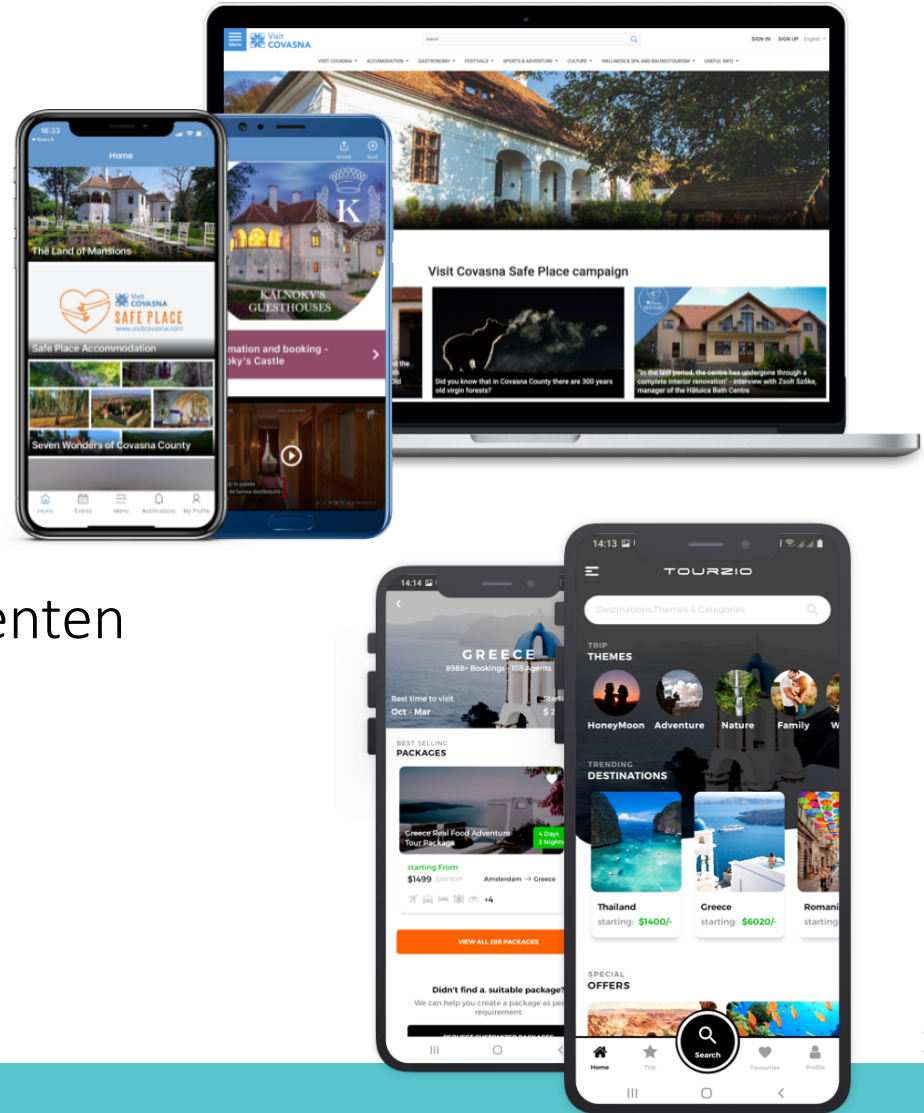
Menu Visit COVASNA search SIGN IN SIGN UP English

VISIT COVASNA ACCOMODATION GASTRONOMY FESTIVALS SPORTS & ADVENTURE CULTURE WELLNESS & SPA AND BALNEOTOURISM USEFUL INFO

Visit Covasna Safe Place campaign

Did you know that in Covasna County there are 300 years old virgin forests?

"In the last period, the centre has undergone through a complete interior renovation" - interview with Zsolt Szőke, manager of the Hătuica Bath Centre

16:33
Search
Home

The Land of Mansions

Visit COVASNA SAFE PLACE www.visitcovasna.com

Safe Place Accommodation

Seven Wonders of Covasna County

Home Events Menu Notifications My Profile

SHARE SAVE

K
KALNOKY'S GUESTHOUSES

mation and booking - oky's Castle

enten

14:14
GREECE
8988+ Bookings - 168 Agents
Best time to visit
Oct - Mar

BEST SELLING
PACKAGES

Greece Real Food Adventure Tour Package
4 Days 3 Nights
starting From
$1499 /person
Amsterdam → Greece
+4

VIEW ALL 288 PACKAGES

Didn't find a suitable package?
We can help you create a package as per requirement

14:13
TOURZIO
Destinations,Themes & Categories

TRIP
THEMES
HoneyMoon Adventure Nature Family W

TRENDING
DESTINATIONS
Thailand
starting: $1400/-
Greece
starting: $6020/-
Romani
starting

SPECIAL
OFFERS

Home Trip Search Favourites Profile